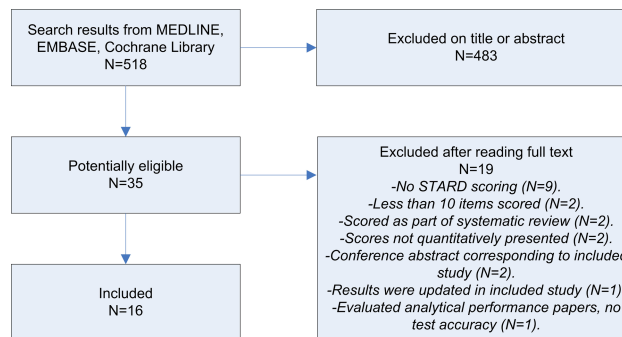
Search results from MEDLINE, EMBASE, Cochrane Library
N=518

Excluded on title or abstract
N=483

Potentially eligible
N=35

Excluded after reading full text
N=19
-No STARD scoring (N=9).
-Less than 10 items scored (N=2).
-Scored as part of systematic review (N=2).
-Scores not quantitatively presented (N=2).
-Conference abstract corresponding to included study (N=2).
-Results were updated in included study (N=1)
-Evaluated analytical performance papers, no test accuracy (N=1).

Included
N=16